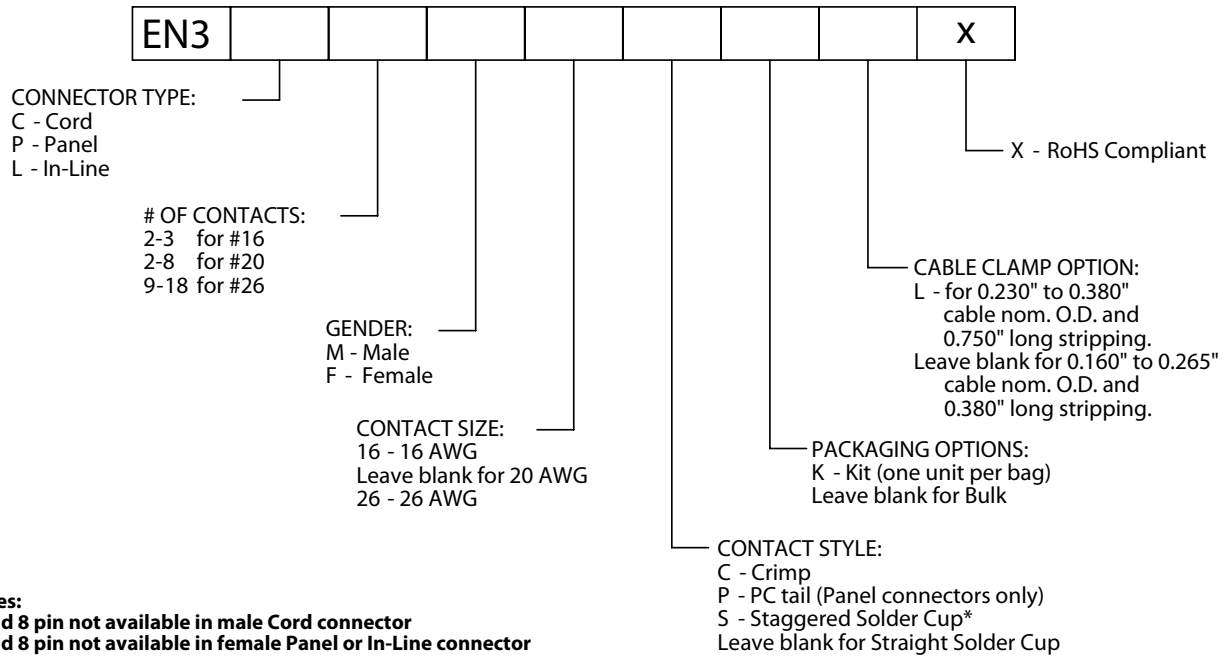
| EN3 | | | | | | | | X |
|---|---|---|---|---|---|---|---|---|

CONNECTOR TYPE:
C - Cord
P - Panel
L - In-Line

X - RoHS Compliant

# OF CONTACTS:
2-3 for #16
2-8 for #20
9-18 for #26

CABLE CLAMP OPTION:
L - for 0.230" to 0.380" cable nom. O.D. and 0.750" long stripping.
Leave blank for 0.160" to 0.265" cable nom. O.D. and 0.380" long stripping.

GENDER:
M - Male
F - Female

CONTACT SIZE:
16 - 16 AWG
Leave blank for 20 AWG
26 - 26 AWG

PACKAGING OPTIONS:
K - Kit (one unit per bag)
Leave blank for Bulk

CONTACT STYLE:
C - Crimp
P - PC tail (Panel connectors only)
S - Staggered Solder Cup*
Leave blank for Straight Solder Cup

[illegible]es:
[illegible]d 8 pin not available in male Cord connector
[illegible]d 8 pin not available in female Panel or In-Line connector